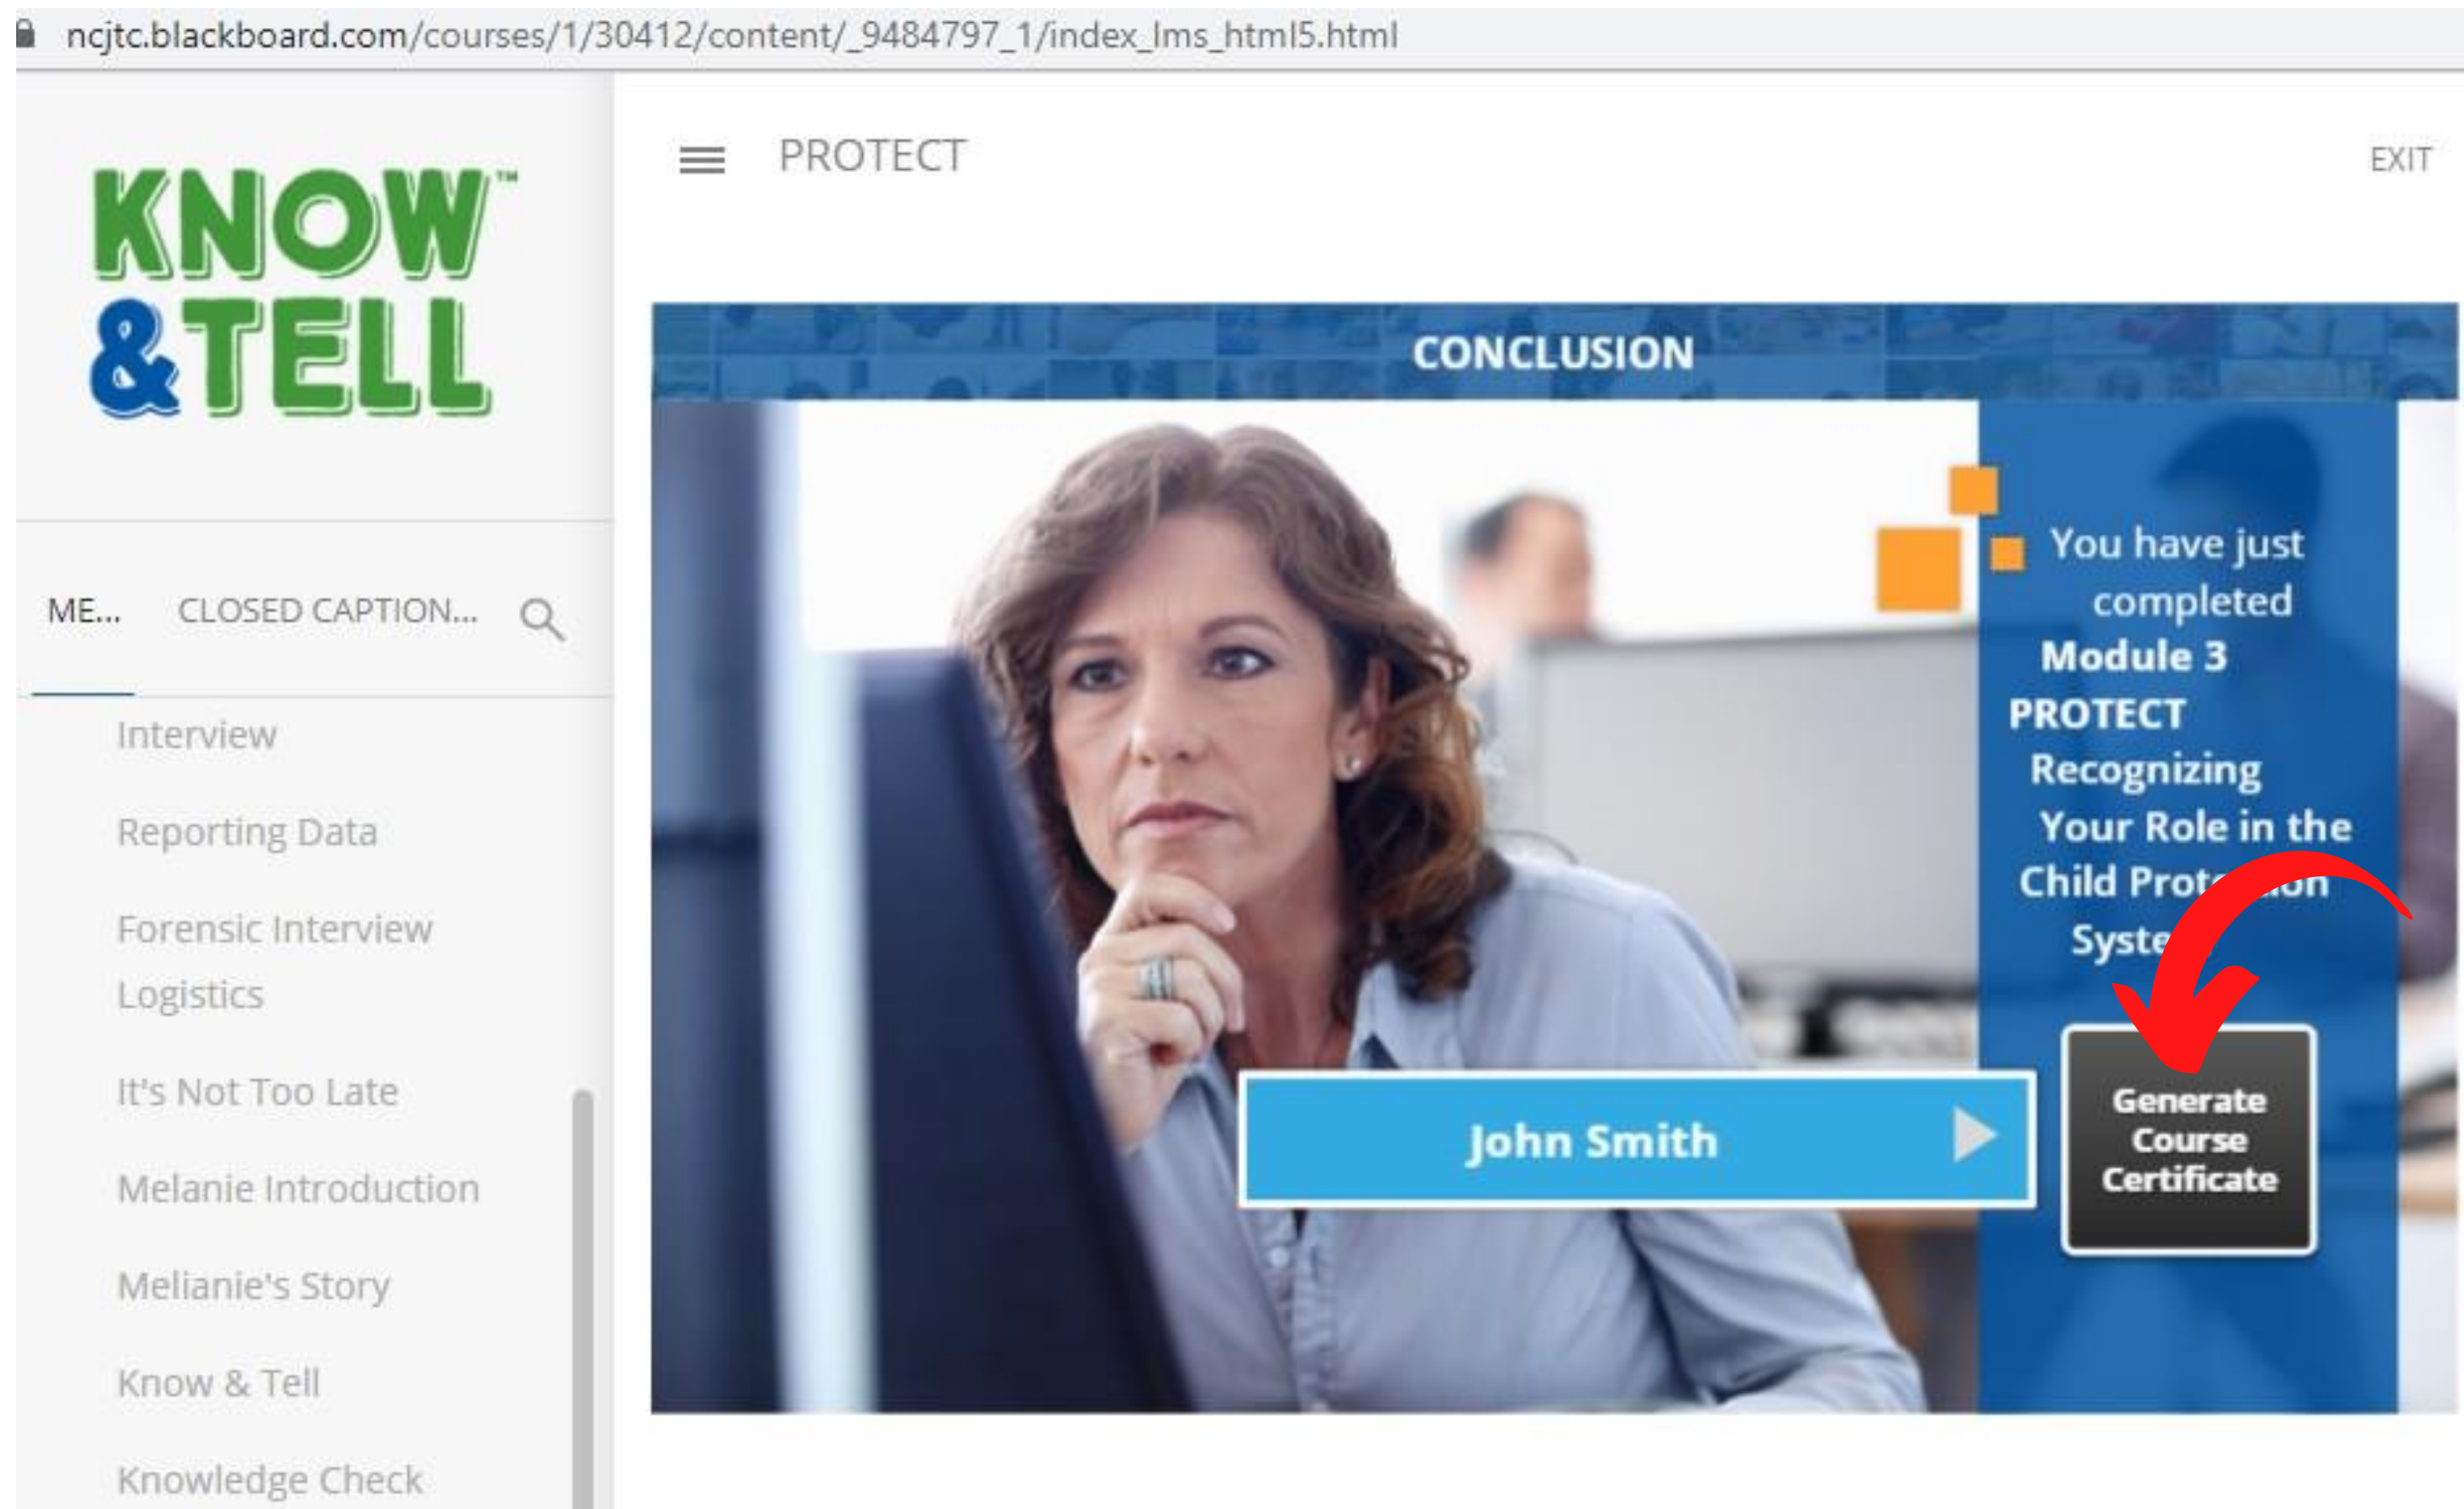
ncjtc.blackboard.com/courses/1/30412/content/_9484797_1/index_lms_html5.html

KNOW™ & TELL

ME... CLOSED CAPTION...

Interview

Reporting Data

Forensic Interview Logistics

It's Not Too Late

Melanie Introduction

Melianie's Story

Know & Tell

Knowledge Check

PROTECT

EXIT

CONCLUSION

You have just completed Module 3 PROTECT Recognizing Your Role in the Child Prot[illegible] Syste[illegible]

John Smith

Generate Course Certificate